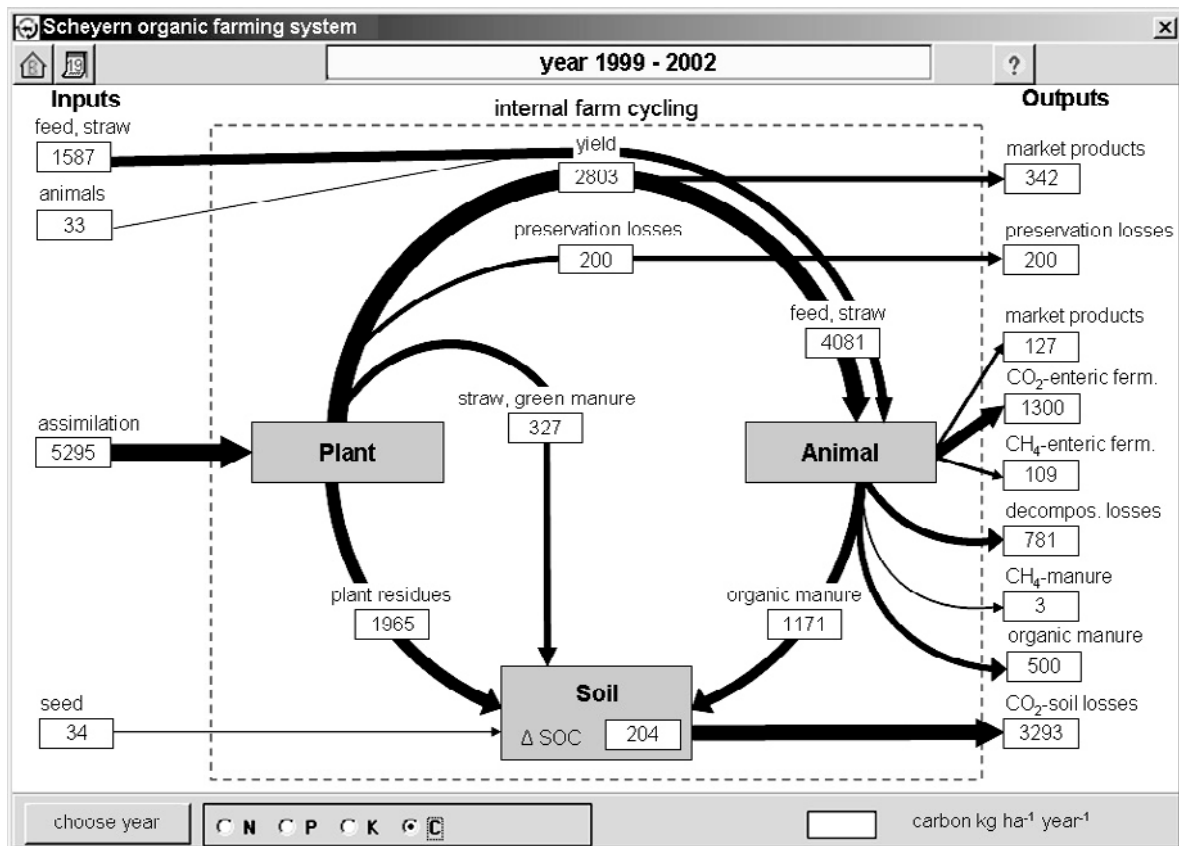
Scheyern organic farming system

year 1999 - 2002

?

Inputs

internal farm cycling

Outputs

feed, straw
1587

animals
33

yield
2803

market products
342

preservation losses
200

preservation losses
200

feed, straw
4081

market products
127

$CO_2$-enteric ferm.
1300

$CH_4$-enteric ferm.
109

assimilation
5295

Plant

straw, green manure
327

Animal

decompos. losses
781

$CH_4$-manure
3

organic manure
500

plant residues
1965

organic manure
1171

seed
34

Soil
Δ SOC 204

$CO_2$-soil losses
3293

choose year

N P K C

carbon kg ha$^{-1}$ year$^{-1}$